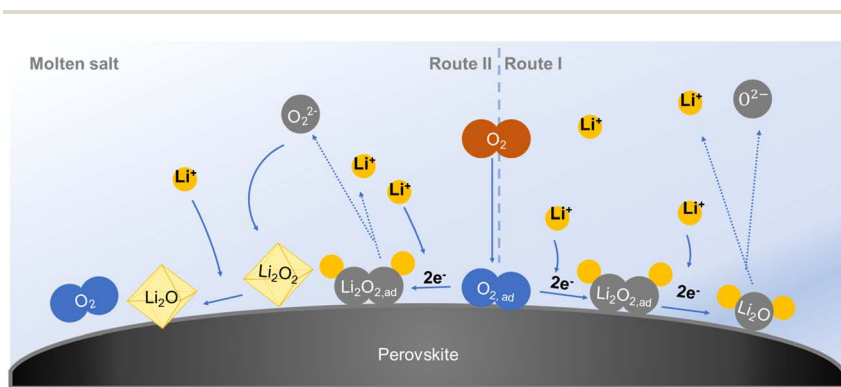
Molten salt

Route II | Route I

$O_2^{2-}$

$O_2$

$Li^+$

$Li^+$

$O^{2-}$

$Li^+$

$Li^+$

$Li^+$

$Li^+$

$Li^+$

$Li_2O_2$

$2e^-$

$2e^-$

$2e^-$

$O_2$

$Li_2O$

$Li_2O_{2,ad}$

$O_{2,\,ad}$

$Li_2O_{2,ad}$

$Li_2O$

Perovskite